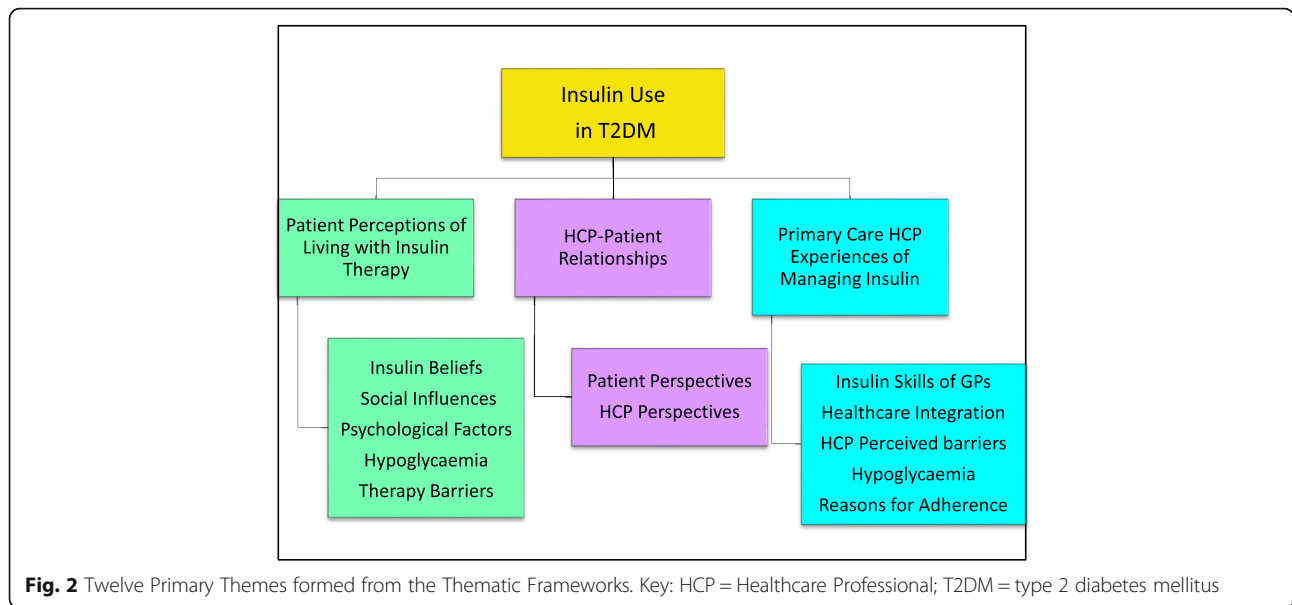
Insulin Use in T2DM

Patient Perceptions of Living with Insulin Therapy

HCP-Patient Relationships

Primary Care HCP Experiences of Managing Insulin

Insulin Beliefs
Social Influences
Psychological Factors
Hypoglycaemia
Therapy Barriers

Patient Perspectives
HCP Perspectives

Insulin Skills of GPs
Healthcare Integration
HCP Perceived barriers
Hypoglycaemia
Reasons for Adherence

Fig. 2 Twelve Primary Themes formed from the Thematic Frameworks. Key: HCP = Healthcare Professional; T2DM = type 2 diabetes mellitus